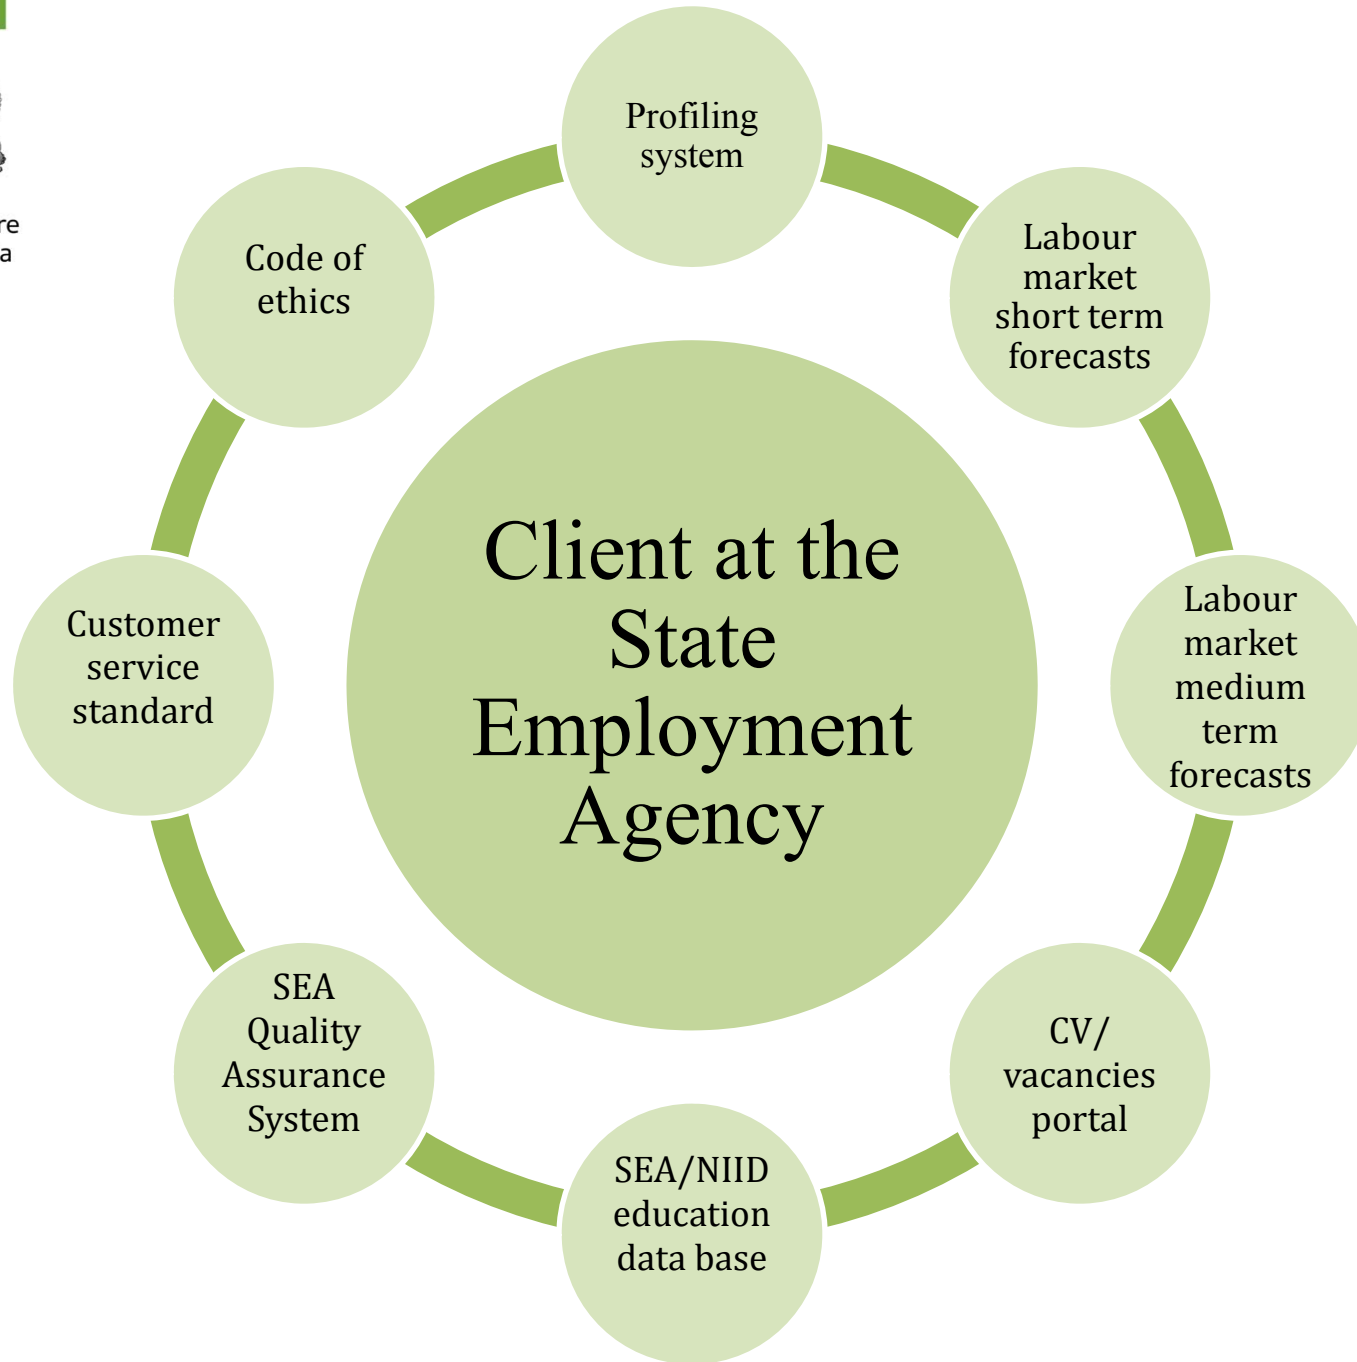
re
a

Profiling system

Labour market short term forecasts

Labour market medium term forecasts

CV/ vacancies portal

SEA/NIID education data base

SEA Quality Assurance System

Customer service standard

Code of ethics

Client at the State Employment Agency